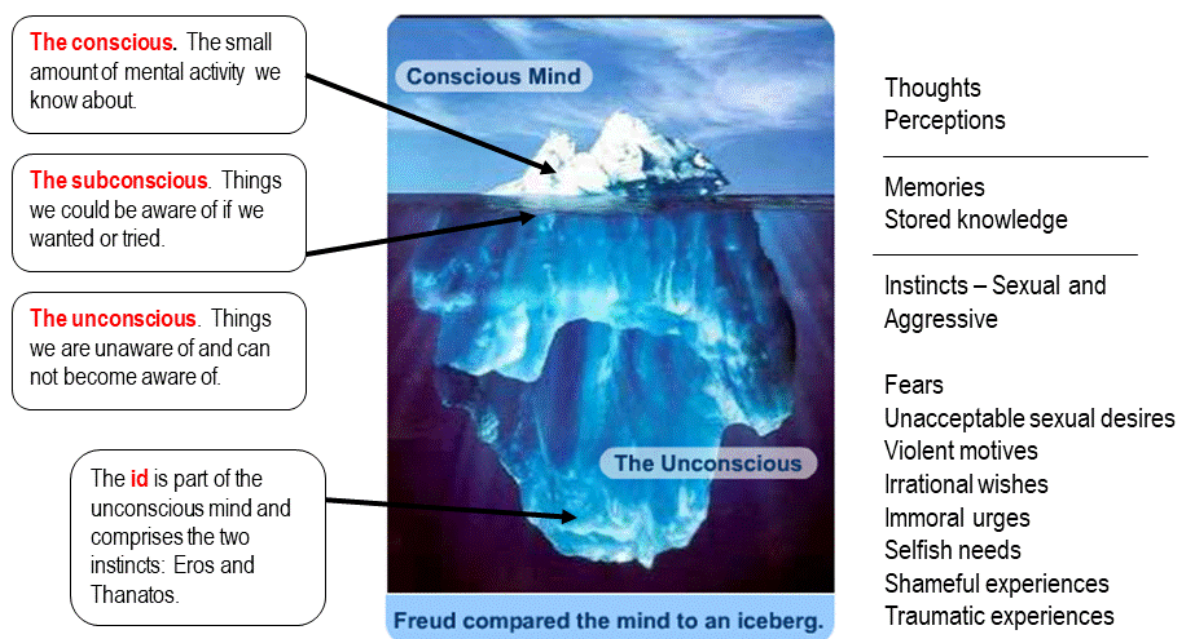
The conscious. The small amount of mental activity we know about.

The subconscious. Things we could be aware of if we wanted or tried.

The unconscious. Things we are unaware of and can not become aware of.

The id is part of the unconscious mind and comprises the two instincts: Eros and Thanatos.

Conscious Mind

The Unconscious

Freud compared the mind to an iceberg.

Thoughts
Perceptions

Memories
Stored knowledge

Instincts – Sexual and Aggressive

Fears
Unacceptable sexual desires
Violent motives
Irrational wishes
Immoral urges
Selfish needs
Shameful experiences
Traumatic experiences